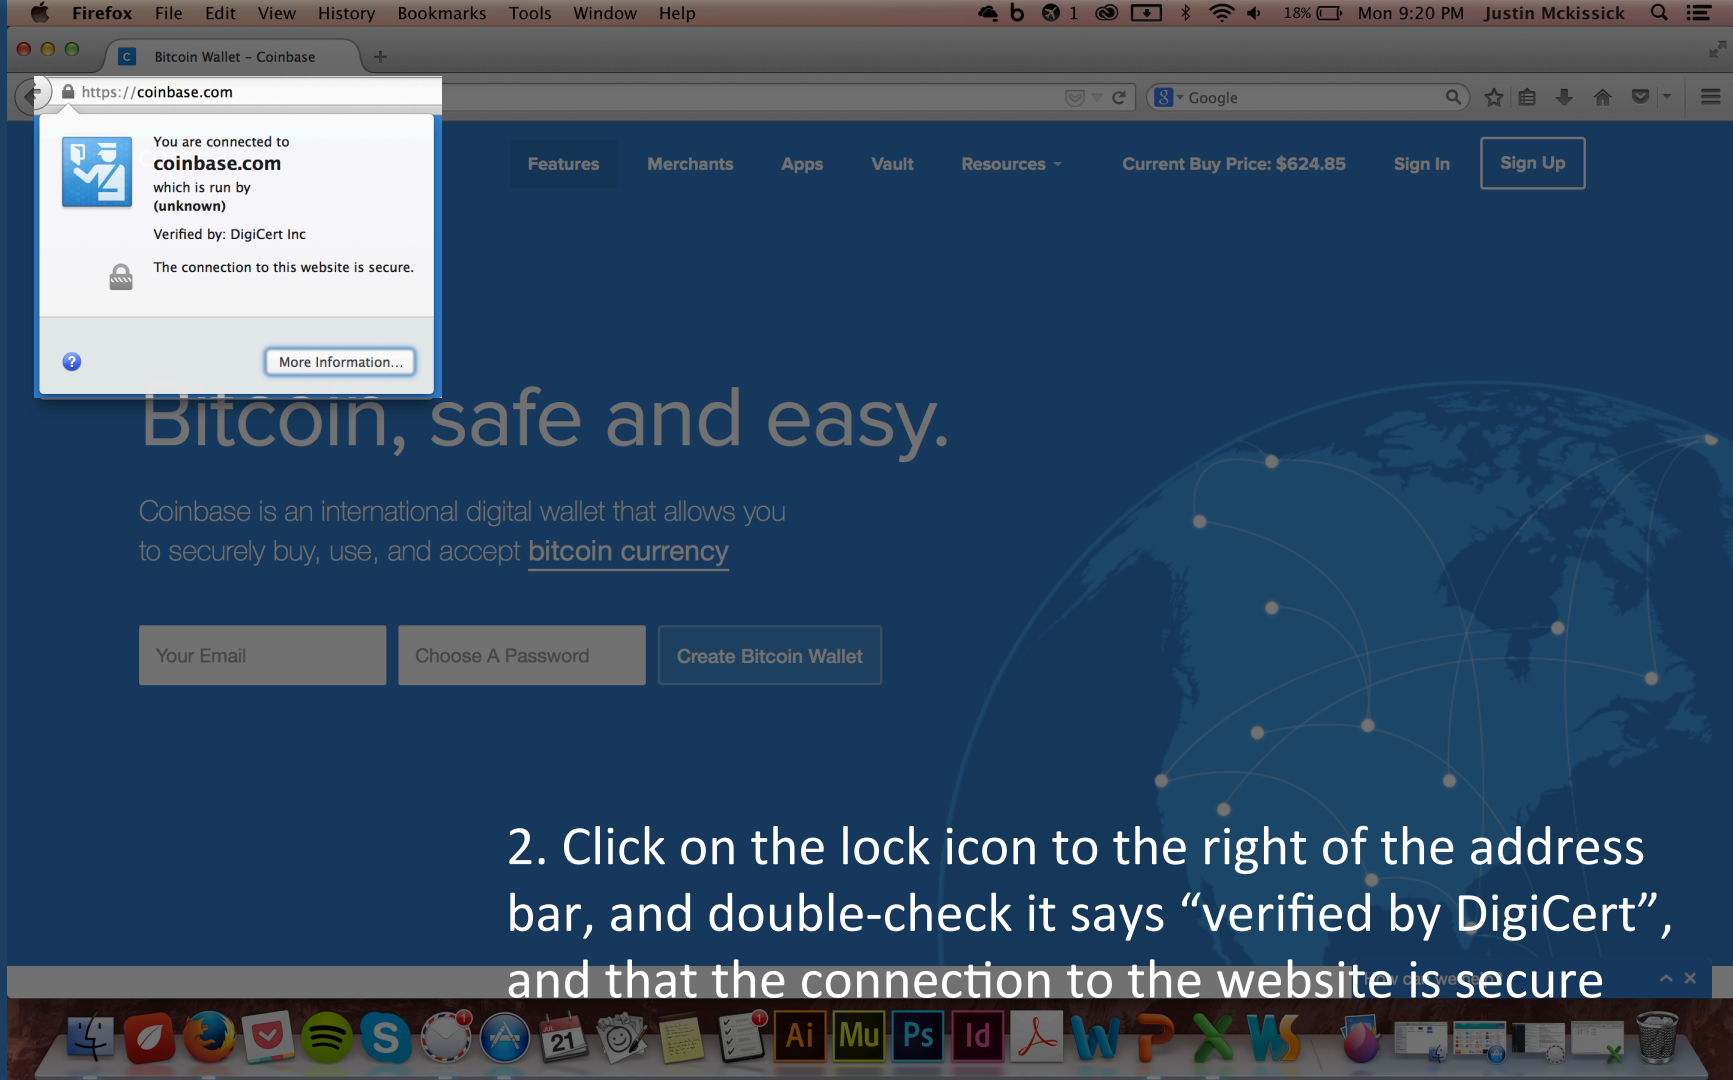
Firefox File Edit View History Bookmarks Tools Window Help 1 18% Mon 9:20 PM Justin Mckissick

Bitcoin Wallet – Coinbase

https://coinbase.com

Google

You are connected to
coinbase.com
which is run by
(unknown)

Verified by: DigiCert Inc

The connection to this website is secure.

More Information...

Features Merchants Apps Vault Resources Current Buy Price: $624.85 Sign In Sign Up

Bitcoin, safe and easy.

Coinbase is an international digital wallet that allows you to securely buy, use, and accept bitcoin currency

Your Email

Choose A Password

Create Bitcoin Wallet

2. Click on the lock icon to the right of the address bar, and double-check it says “verified by DigiCert”, and that the connection to the website is secure

21 Ai Mu Ps Id